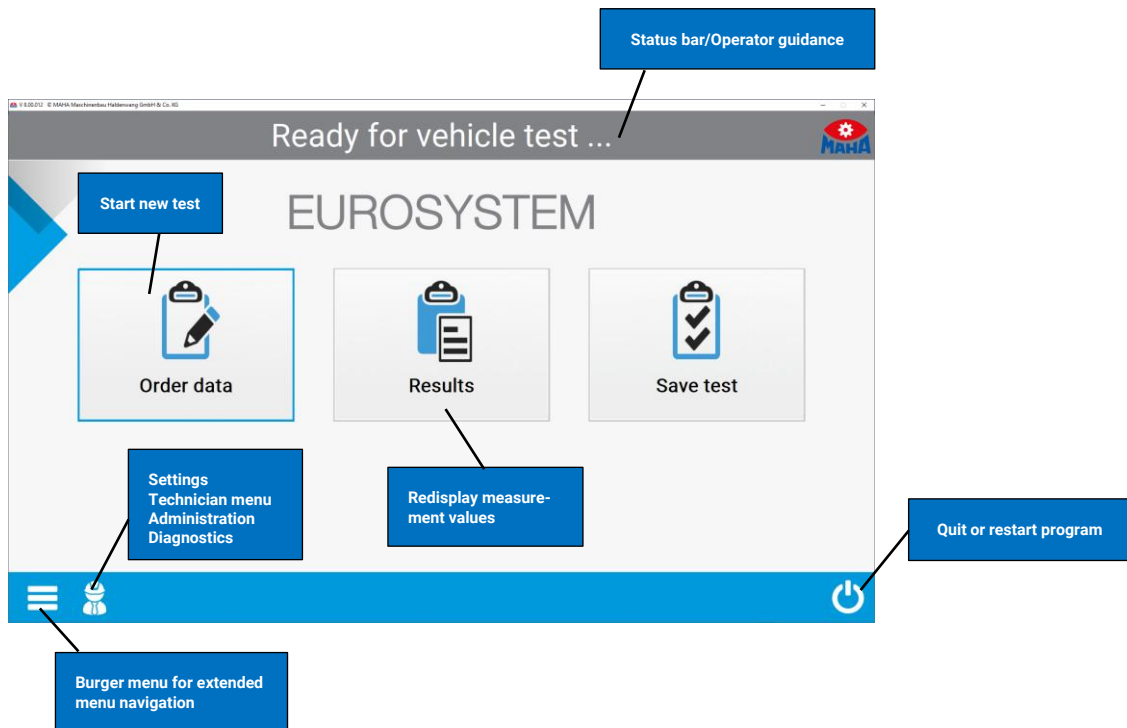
Status bar/Operator guidance

V 8.00.012 © MAHA Maschinenbau Haldenwang GmbH & Co. KG

Ready for vehicle test ...

MAHA

Start new test

EUROSYSTEM

Order data

Results

Save test

Settings
Technician menu
Administration
Diagnostics

Redisplay measurement values

Quit or restart program

Burger menu for extended menu navigation